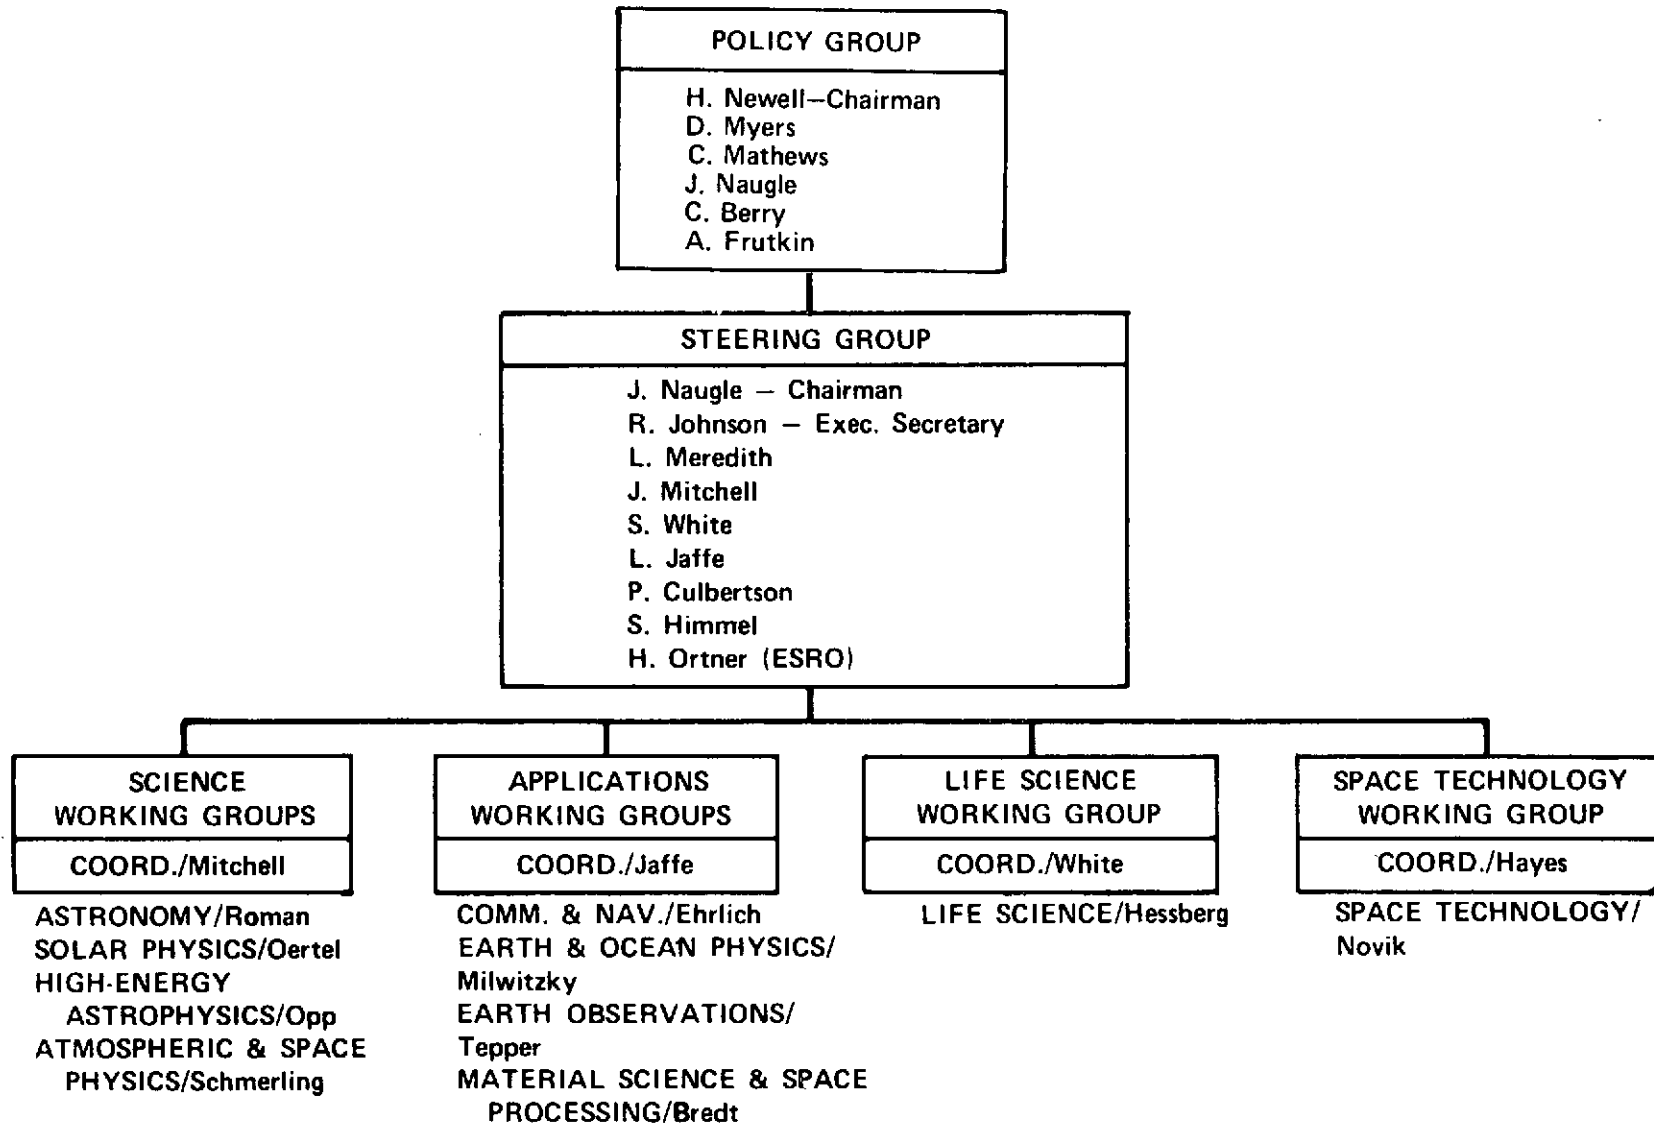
POLICY GROUP

H. Newell—Chairman
D. Myers
C. Mathews
J. Naugle
C. Berry
A. Frutkin

STEERING GROUP

J. Naugle — Chairman
R. Johnson — Exec. Secretary
L. Meredith
J. Mitchell
S. White
L. Jaffe
P. Culbertson
S. Himmel
H. Ortner (ESRO)

SCIENCE WORKING GROUPS

COORD./Mitchell

ASTRONOMY/Roman
SOLAR PHYSICS/Oertel
HIGH-ENERGY ASTROPHYSICS/Opp
ATMOSPHERIC & SPACE PHYSICS/Schmerling

APPLICATIONS WORKING GROUPS

COORD./Jaffe

COMM. & NAV./Ehrlich
EARTH & OCEAN PHYSICS/ Milwitzky
EARTH OBSERVATIONS/ Tepper
MATERIAL SCIENCE & SPACE PROCESSING/Bredt

LIFE SCIENCE WORKING GROUP

COORD./White

LIFE SCIENCE/Hessberg

SPACE TECHNOLOGY WORKING GROUP

COORD./Hayes

SPACE TECHNOLOGY/ Novik